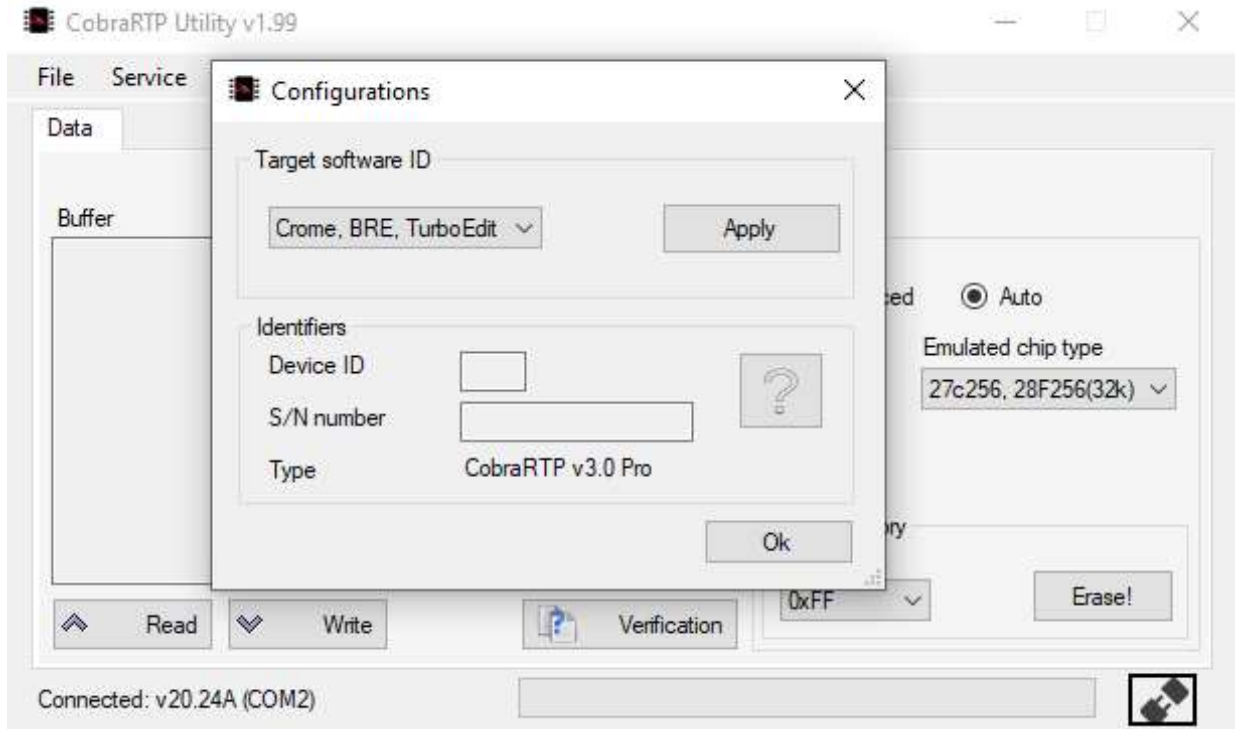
CobraRTP Utility v1.99

File Service

Data

Buffer

Configurations

Target software ID

Crome, BRE, TurboEdit

Apply

Identifiers

Device ID

S/N number

Type CobraRTP v3.0 Pro

Ok

ced Auto

Emulated chip type

27c256, 28F256(32k)

ory

0xFF

Erase!

Read

Write

Verification

Connected: v20.24A (COM2)